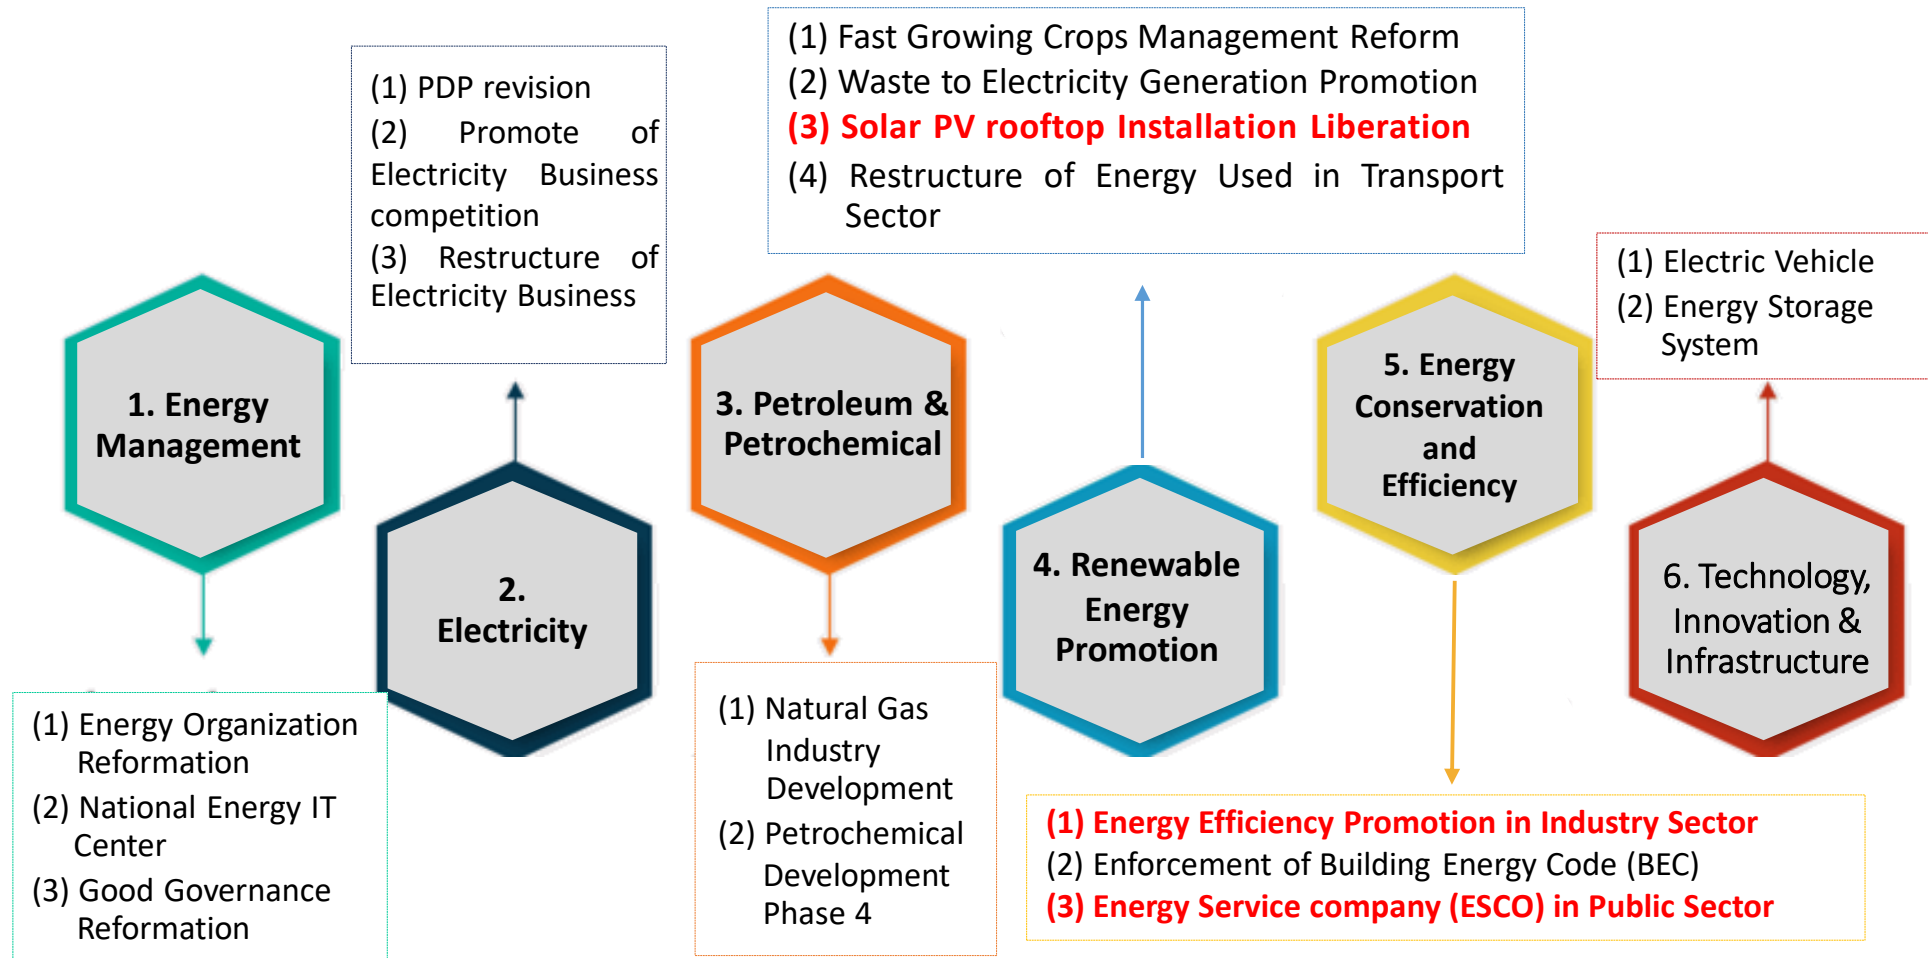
(1) PDP revision
(2) Promote of Electricity Business competition
(3) Restructure of Electricity Business

(1) Fast Growing Crops Management Reform
(2) Waste to Electricity Generation Promotion
(3) Solar PV rooftop Installation Liberation
(4) Restructure of Energy Used in Transport Sector

(1) Electric Vehicle
(2) Energy Storage System

1. Energy Management

2. Electricity

3. Petroleum & Petrochemical

4. Renewable Energy Promotion

5. Energy Conservation and Efficiency

6. Technology, Innovation & Infrastructure

(1) Energy Organization Reformation
(2) National Energy IT Center
(3) Good Governance Reformation

(1) Natural Gas Industry Development
(2) Petrochemical Development Phase 4

(1) Energy Efficiency Promotion in Industry Sector
(2) Enforcement of Building Energy Code (BEC)
(3) Energy Service company (ESCO) in Public Sector